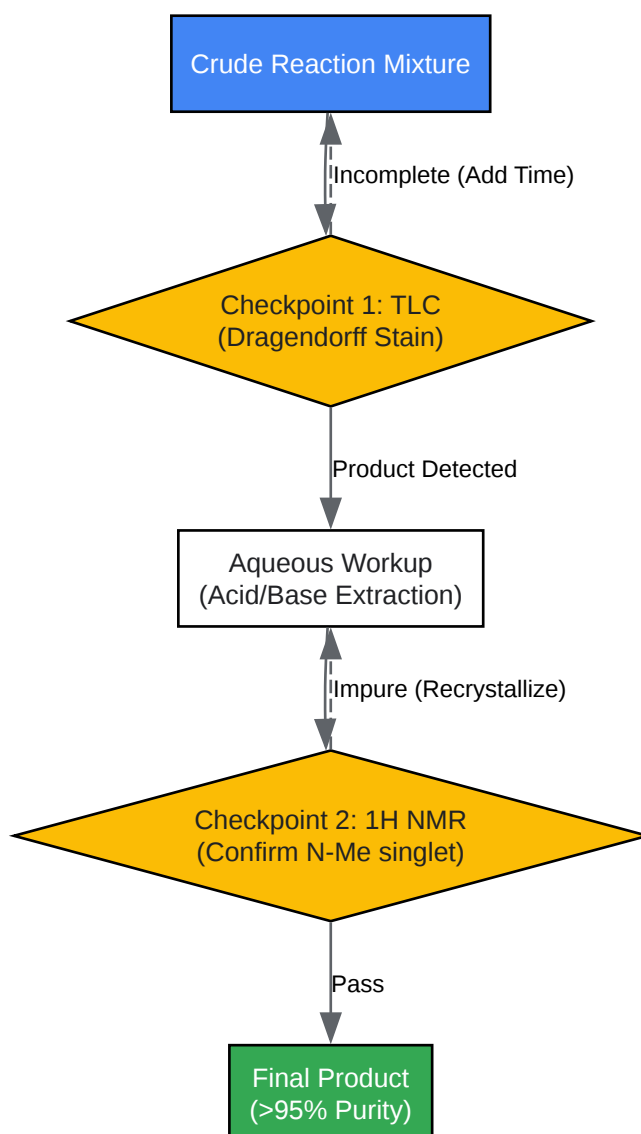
Crude Reaction Mixture

Incomplete (Add Time)

Checkpoint 1: TLC
(Dragendorff Stain)

Product Detected

Aqueous Workup
(Acid/Base Extraction)

Impure (Recrystallize)

Checkpoint 2: 1H NMR
(Confirm N-Me singlet)

Pass

Final Product
(>95% Purity)